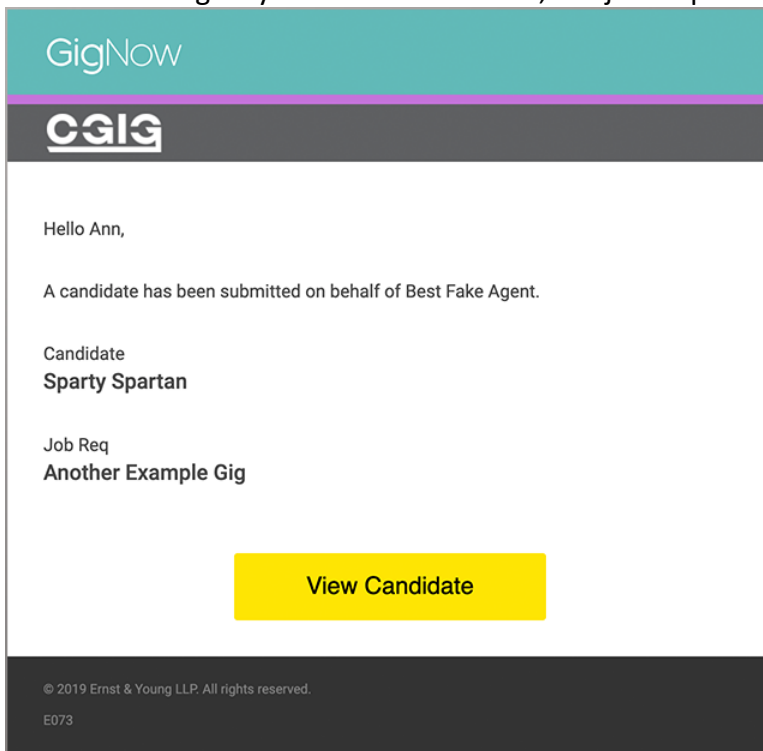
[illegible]

GigNow

CGIG

Hello Ann,

A candidate has been submitted on behalf of Best Fake Agent.

Candidate
Sparty Spartan

Job Req
Another Example Gig

View Candidate

© 2019 Ernst & Young LLP. All rights reserved.

E073